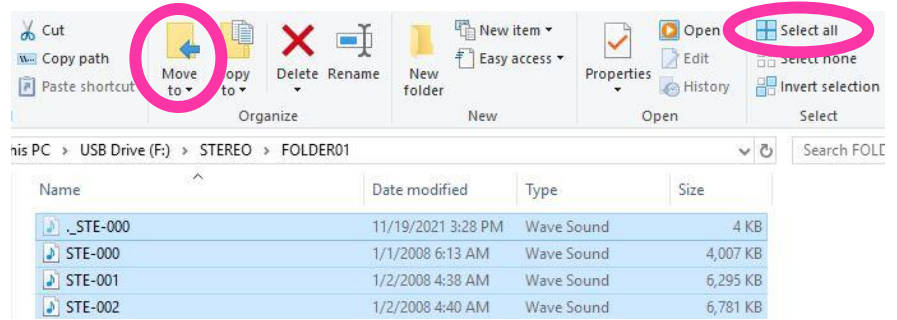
Cut
Copy path
Paste shortcut
Move to
Copy to
Delete
Rename
Organize
New folder
New item
Easy access
New
Properties
Open
Edit
History
Open
Select all
Select none
Invert selection
Select

his PC > USB Drive (F:) > STEREO > FOLDER01
Search FOLD

| Name | Date modified | Type | Size |
|---|---|---|---|
| ._STE-000 | 11/19/2021 3:28 PM | Wave Sound | 4 KB |
| STE-000 | 1/1/2008 6:13 AM | Wave Sound | 4,007 KB |
| STE-001 | 1/2/2008 4:38 AM | Wave Sound | 6,295 KB |
| STE-002 | 1/2/2008 4:40 AM | Wave Sound | 6,781 KB |